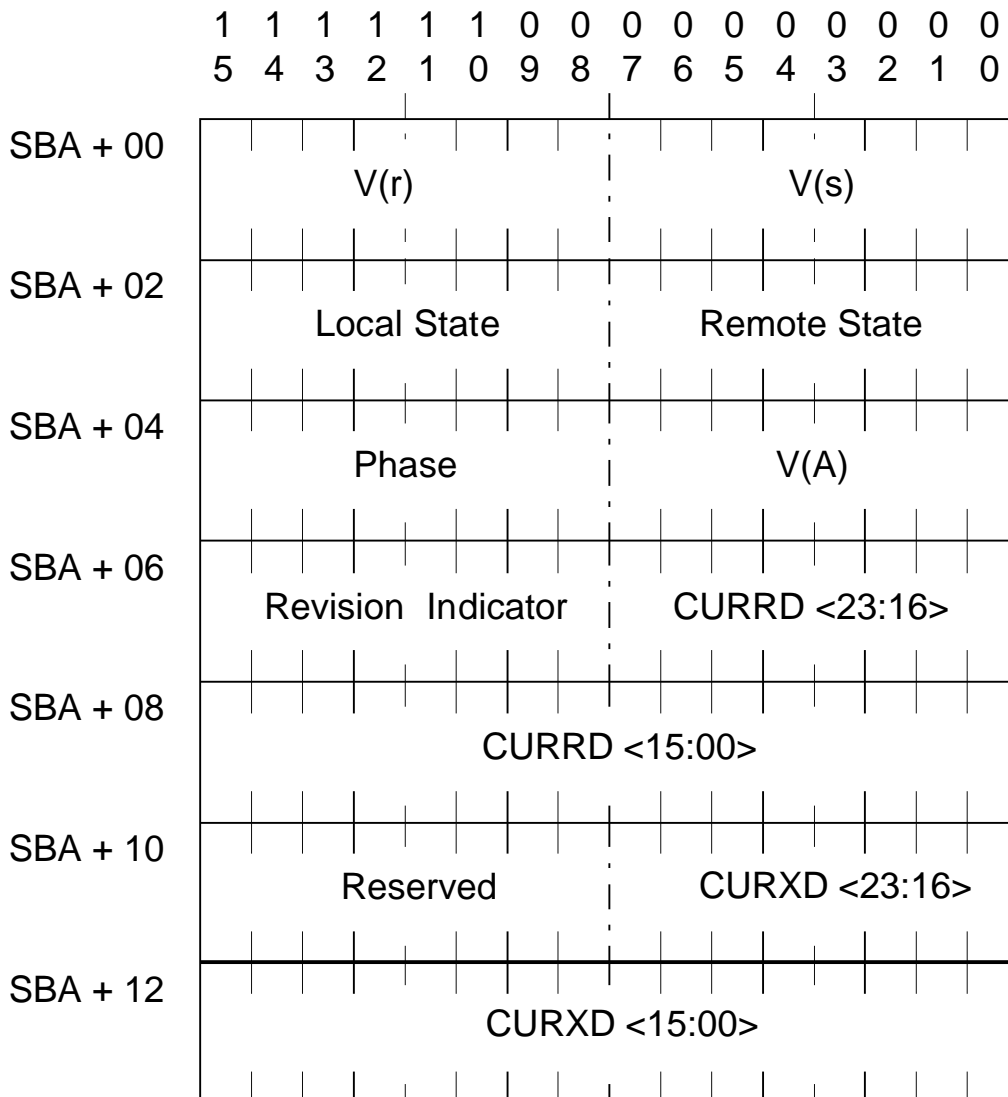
| | 15 | 14 | 13 | 12 | 11 | 10 | 09 | 08 | 07 | 06 | 05 | 04 | 03 | 02 | 01 | 00 |
|---|---|---|---|---|---|---|---|---|---|---|---|---|---|---|---|---|
| SBA + 00 | V(r) | | | | | | | | V(s) | | | | | | | |
| SBA + 02 | Local State | | | | | | | | Remote State | | | | | | | |
| SBA + 04 | Phase | | | | | | | | V(A) | | | | | | | |
| SBA + 06 | Revision Indicator | | | | | | | | CURRD <23:16> | | | | | | | |
| SBA + 08 | CURRD <15:00> | | | | | | | | | | | | | | | |
| SBA + 10 | Reserved | | | | | | | | CURXD <23:16> | | | | | | | |
| SBA + 12 | CURXD <15:00> | | | | | | | | | | | | | | | |